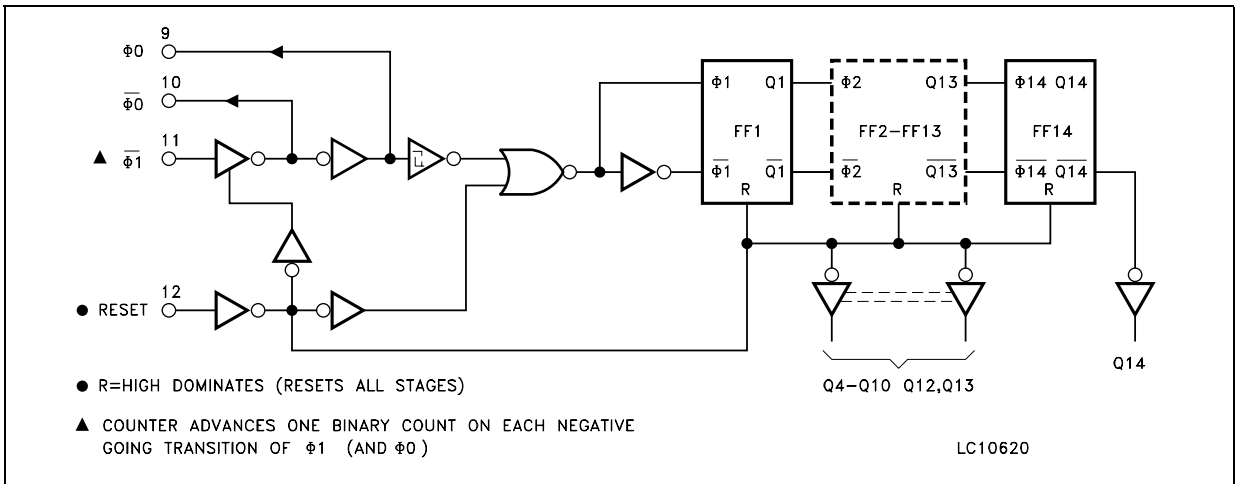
9
Φ0
10
$\overline{\Phi 0}$
11
▲ $\overline{\Phi 1}$
12
● RESET

Φ1 Q1
FF1
$\overline{\Phi 1}$ $\overline{Q1}$
R

Φ2 Q13
FF2–FF13
$\overline{\Phi 2}$ $\overline{Q13}$
R

Φ14 Q14
FF14
$\overline{\Phi 14}$ $\overline{Q14}$
R

Q4–Q10 Q12,Q13

Q14

● R=HIGH DOMINATES (RESETS ALL STAGES)

▲ COUNTER ADVANCES ONE BINARY COUNT ON EACH NEGATIVE GOING TRANSITION OF Φ1 (AND Φ0 )

LC10620